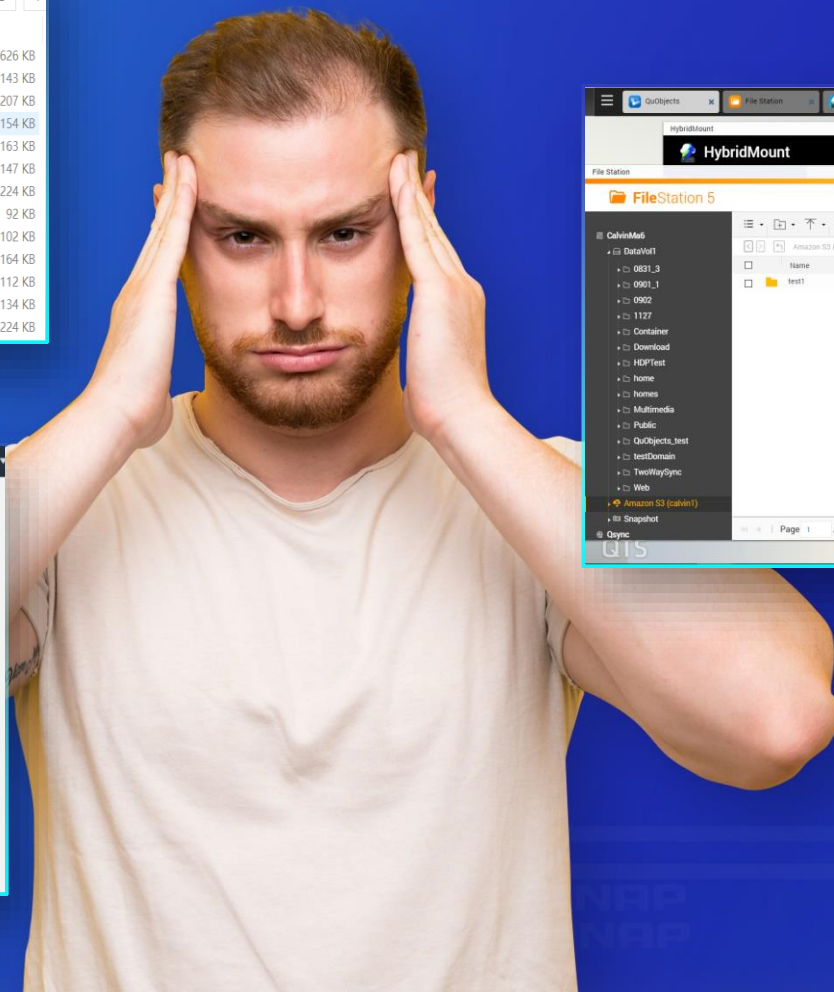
626 KB
143 KB
207 KB
154 KB
163 KB
147 KB
224 KB
92 KB
102 KB
164 KB
112 KB
134 KB
224 KB

QuObjects
File Station
HybridMount
HybridMount
File Station
FileStation 5
CalvinMa6
DataVol1
0831_3
0901_1
0902
1127
Container
Download
HDPTest
home
homes
Multimedia
Public
QuObjects_test
testDomain
TwoWaySync
Web
Amazon S3 (calvin1)
Snapshot
Qsync
Amazon S3 (
Name
test1
Page 1
QTS
NAP
NAP